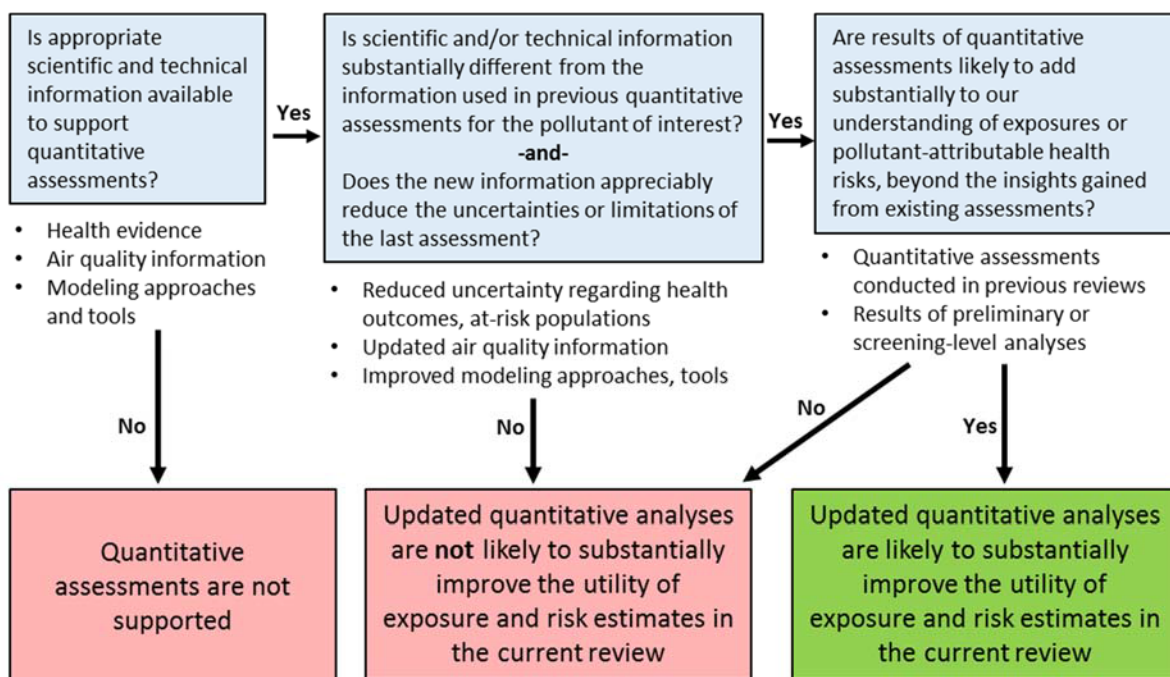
Is appropriate scientific and technical information available to support quantitative assessments?

- Health evidence
- Air quality information
- Modeling approaches and tools

Yes

Is scientific and/or technical information substantially different from the information used in previous quantitative assessments for the pollutant of interest?
-and-
Does the new information appreciably reduce the uncertainties or limitations of the last assessment?

- Reduced uncertainty regarding health outcomes, at-risk populations
- Updated air quality information
- Improved modeling approaches, tools

Yes

Are results of quantitative assessments likely to add substantially to our understanding of exposures or pollutant-attributable health risks, beyond the insights gained from existing assessments?

- Quantitative assessments conducted in previous reviews
- Results of preliminary or screening-level analyses

No

No

No

Yes

Quantitative assessments are not supported

Updated quantitative analyses are **not** likely to substantially improve the utility of exposure and risk estimates in the current review

Updated quantitative analyses are likely to substantially improve the utility of exposure and risk estimates in the current review